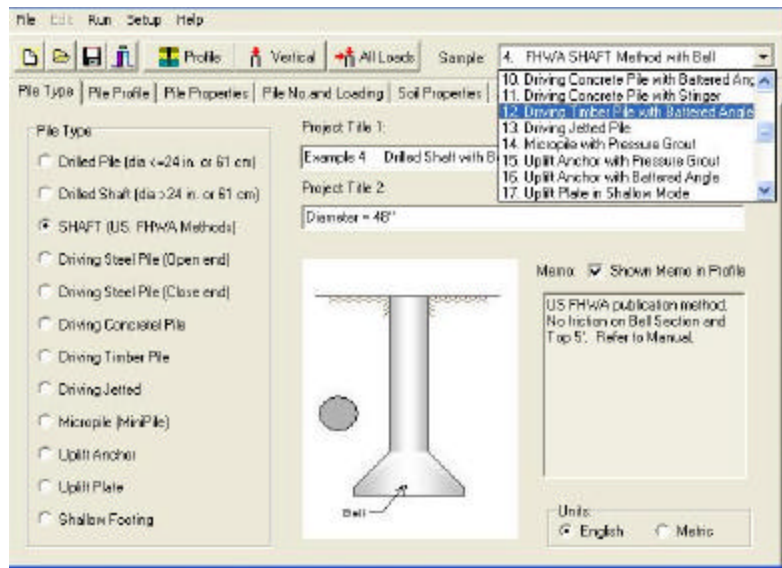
File Edit Run Setup Help

Profile Vertical All Loads Sample 4. FHWA SHAFT Method with Bell

10. Driving Concrete Pile with Battered Ang
11. Driving Concrete Pile with Stinger
12. Driving Timber Pile with Battered Angle
13. Driving Jetted Pile
14. Micropile with Pressure Grout
15. Uplift Anchor with Pressure Grout
16. Uplift Anchor with Battered Angle
17. Uplift Plate in Shallow Mode

Pile Type | Pile Profile | Pile Properties | Pile No.and Loading | Soil Properties |

Pile Type

Drilled Pile (dia <=24 in. or 61 cm)
Drilled Shaft (dia >24 in. or 61 cm)
SHAFT (US. FHWA Methods)
Driving Steel Pile (Open end)
Driving Steel Pile (Close end)
Driving Concrete Pile
Driving Timber Pile
Driving Jetted
Micropile (MiniPile)
Uplift Anchor
Uplift Plate
Shallow Footing

Project Title 1:
Example 4 Drilled Shaft with B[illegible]

Project Title 2:
Diameter = 48"

Bell

Memo Shown Memo in Profile

US FHWA publication method. No friction on Bell Section and Top 5'. Refer to Manual.

Units
English Metric